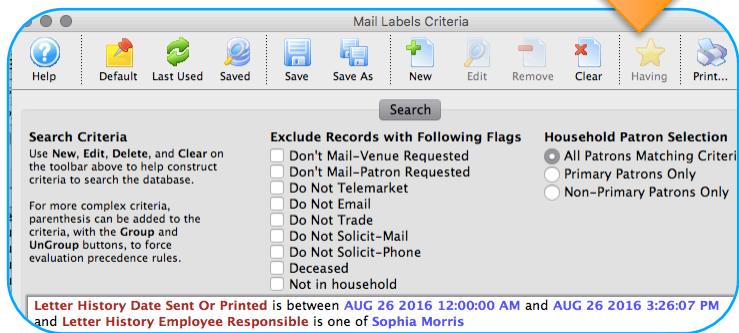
Mail Labels Criteria

Help Default Last Used Saved Save Save As New Edit Remove Clear Having Print...

Search

Search Criteria

Use New, Edit, Delete, and Clear on the toolbar above to help construct criteria to search the database.

For more complex criteria, parenthesis can be added to the criteria, with the Group and UnGroup buttons, to force evaluation precedence rules.

Exclude Records with Following Flags

Don't Mail-Venue Requested
Don't Mail-Patron Requested
Do Not Telemarket
Do Not Email
Do Not Trade
Do Not Solicit-Mail
Do Not Solicit-Phone
Deceased
Not in household

Household Patron Selection

All Patrons Matching Criteri
Primary Patrons Only
Non-Primary Patrons Only

Letter History Date Sent Or Printed is between AUG 26 2016 12:00:00 AM and AUG 26 2016 3:26:07 PM and Letter History Employee Responsible is one of Sophia Morris